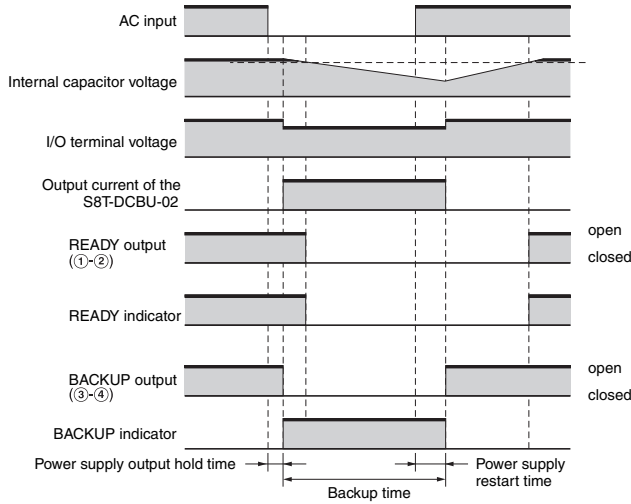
AC input

Internal capacitor voltage

I/O terminal voltage

Output current of the S8T-DCBU-02

READY output (①-②)

open

closed

READY indicator

BACKUP output (③-④)

open

closed

BACKUP indicator

Power supply output hold time

Power supply restart time

Backup time